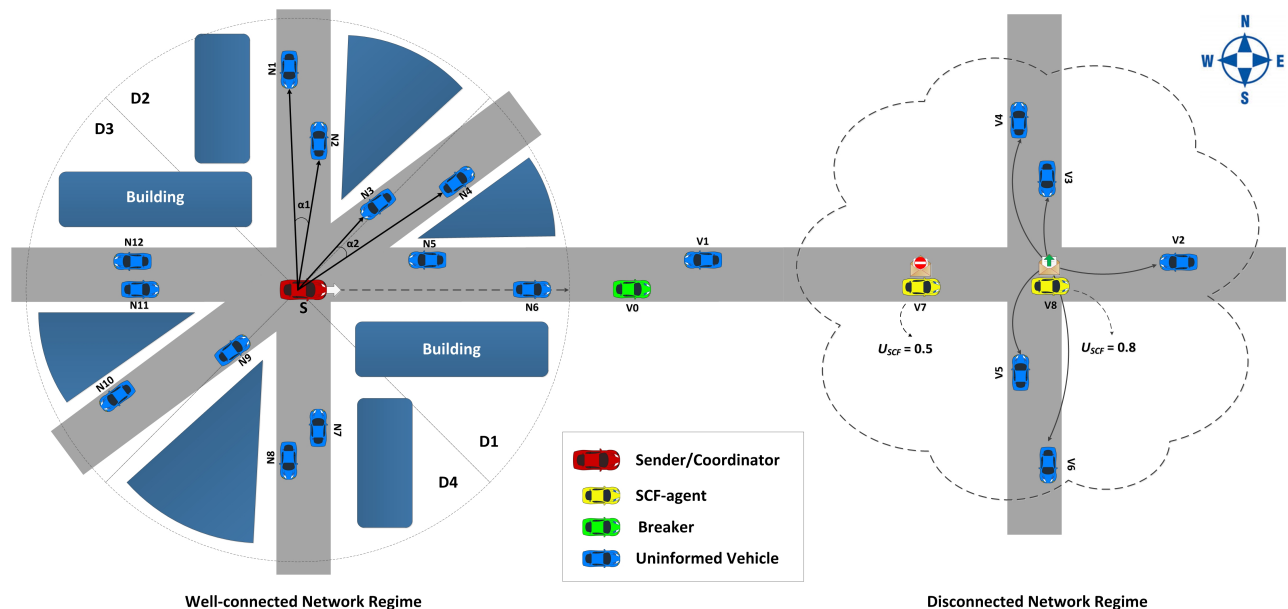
N
W
E
S

D2
D3
N1
N2
Building
α1
N3
N4
α2
N12
N5
V1
N11
S
N6
V0
N10
N9
Building
N7
N8
D1
D4

Sender/Coordinator
SCF-agent
Breaker
Uninformed Vehicle

V4
V3
V2
V7
V8
$U_{SCF}$ = 0.5
$U_{SCF}$ = 0.8
V5
V6

Well-connected Network Regime

Disconnected Network Regime